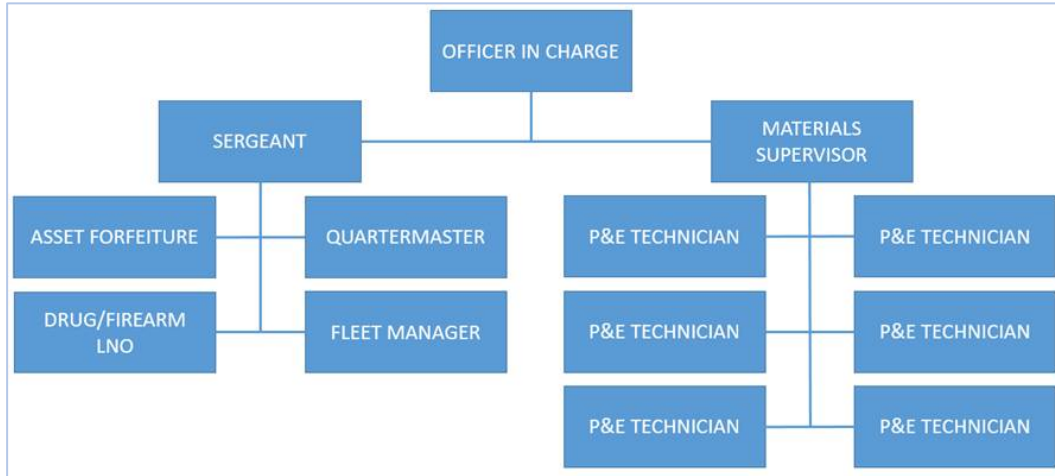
OFFICER IN CHARGE

SERGEANT

MATERIALS SUPERVISOR

ASSET FORFEITURE

QUARTERMASTER

DRUG/FIREARM LNO

FLEET MANAGER

P&E TECHNICIAN

P&E TECHNICIAN

P&E TECHNICIAN

P&E TECHNICIAN

P&E TECHNICIAN

P&E TECHNICIAN